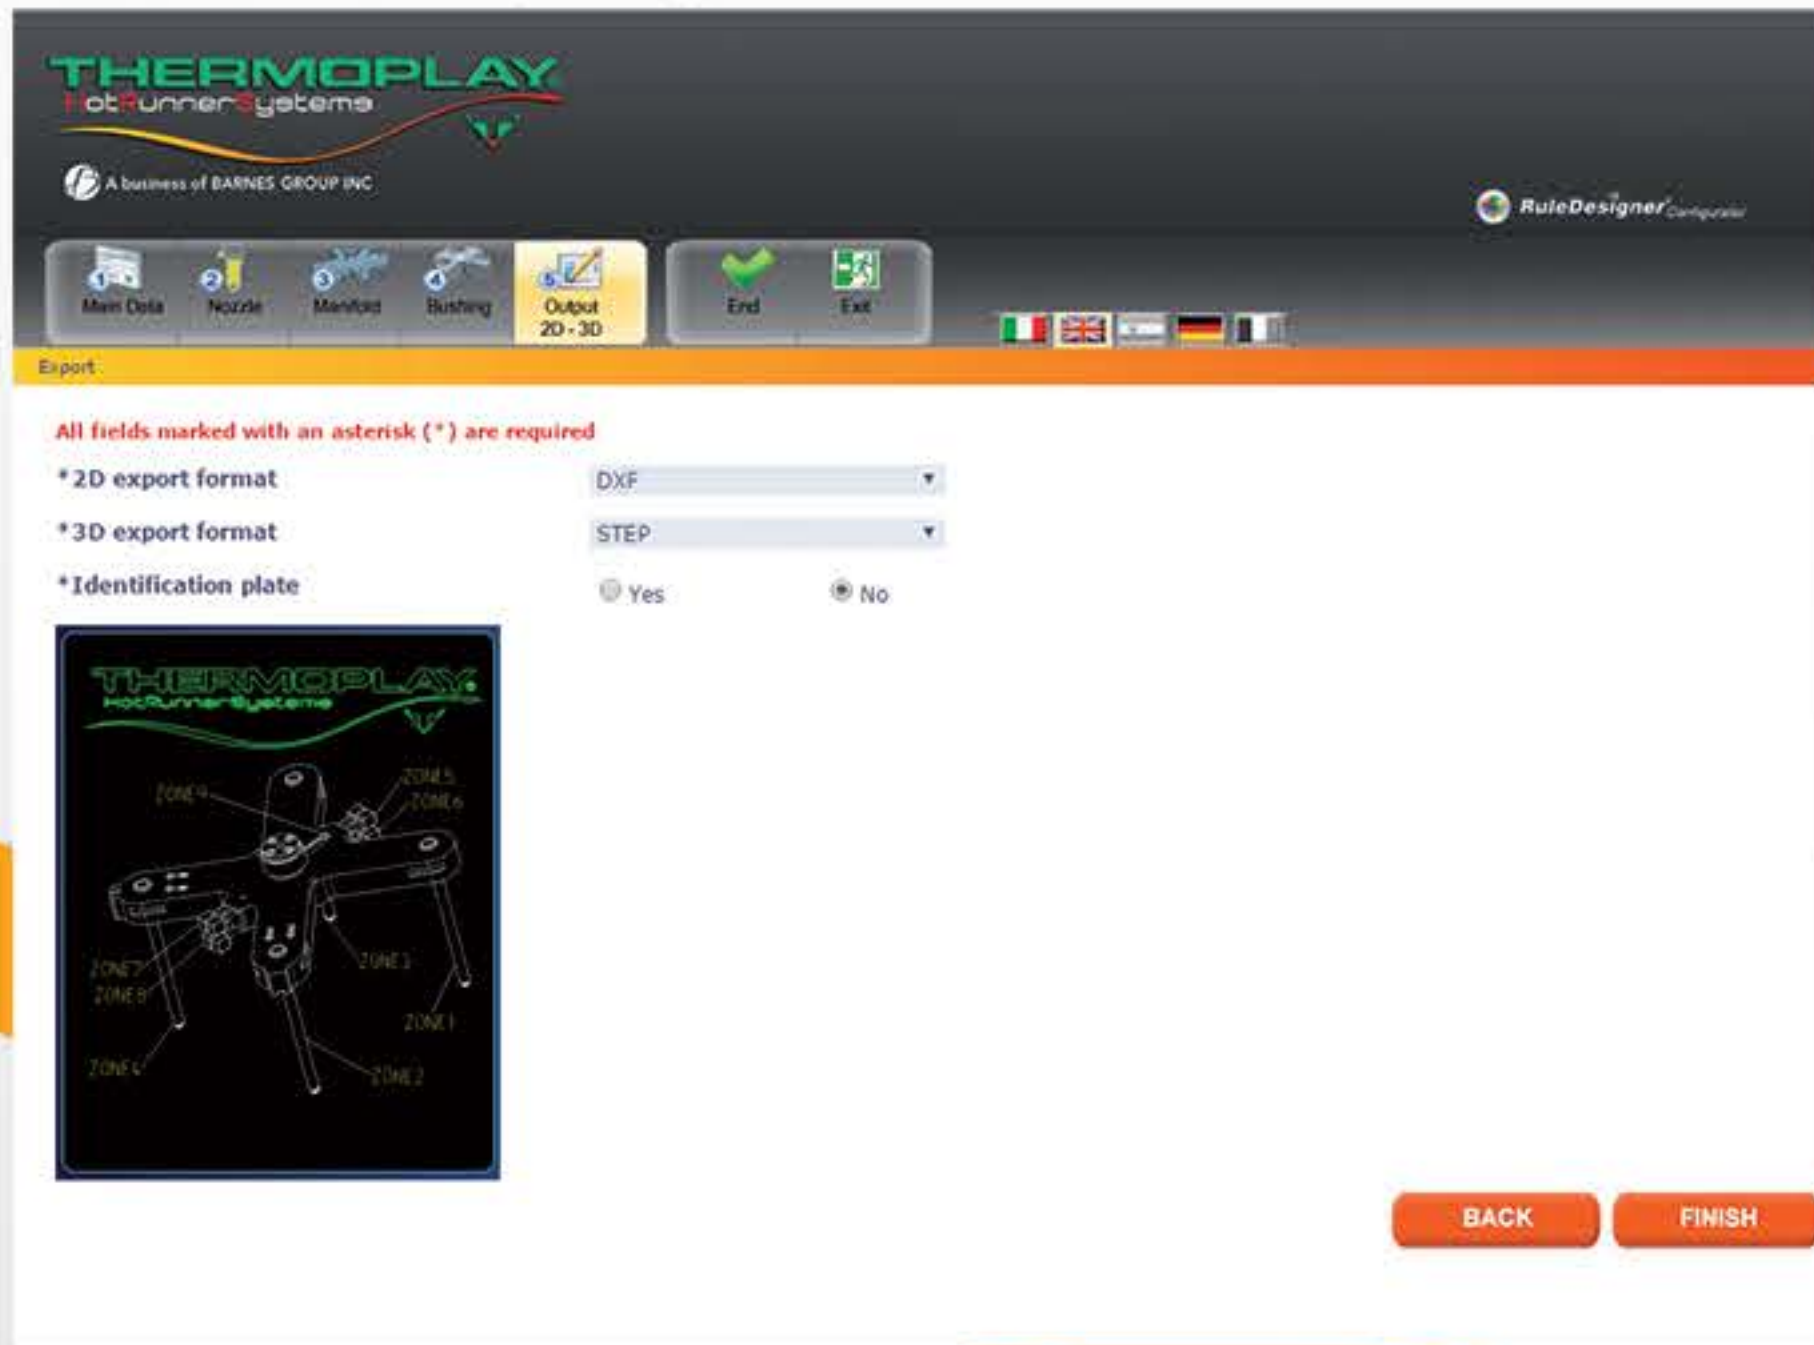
THERMOPLAY
HotRunnerSystems

A business of BARNES GROUP INC

RuleDesigner Configurator

1 Main Data
2 Nozzle
3 Manifold
4 Bushing
5 Output 2D - 3D
End
Exit

Export

All fields marked with an asterisk (*) are required

*2D export format
DXF

*3D export format
STEP

*Identification plate
Yes
No

THERMOPLAY
HotRunnerSystems

ZONE4
ZONE5
ZONE6
ZONE7
ZONE8
ZONE3
ZONE1
ZONE4
ZONE2

BACK
FINISH